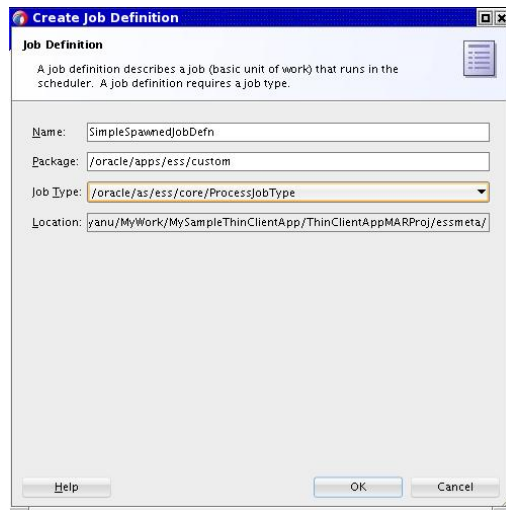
Create Job Definition

Job Definition

A job definition describes a job (basic unit of work) that runs in the scheduler. A job definition requires a job type.

Name: SimpleSpawnedJobDefn

Package: /oracle/apps/ess/custom

Job Type: /oracle/as/ess/core/ProcessJobType

Location: yanu/MyWork/MySampleThinClientApp/ThinClientAppMARProj/essmeta/

Help

OK

Cancel